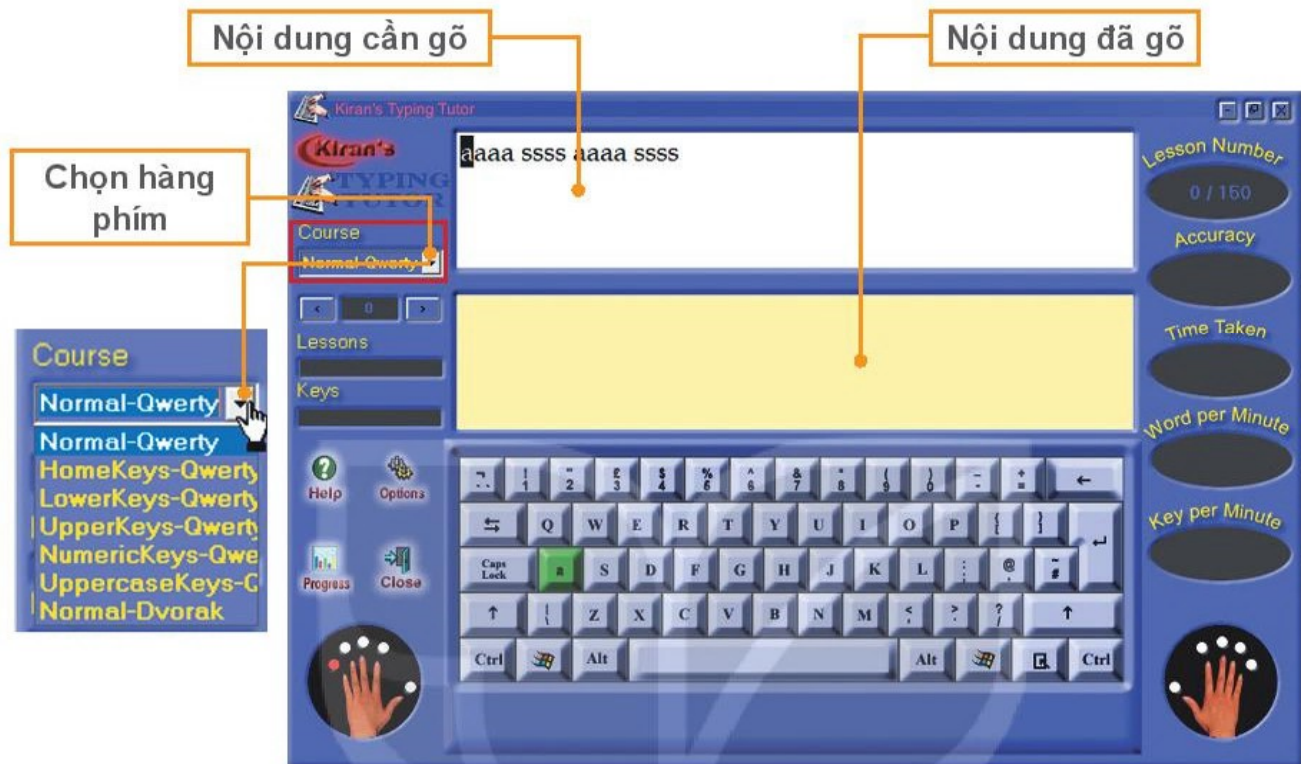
Nội dung cần gõ

Nội dung đã gõ

Chọn hàng phím

Kiran's Typing Tutor

Kiran's TYPING TUTOR

Course

Normal-Qwerty

aaaa ssss aaaa ssss

Lesson Number

0 / 150

Accuracy

Time Taken

Word per Minute

Key per Minute

0

Lessons

Keys

Help

Options

Progress

Close

Course

Normal-Qwerty

Normal-Qwerty
HomeKeys-Qwerty
LowerKeys-Qwerty
UpperKeys-Qwerty
NumericKeys-Qwe
UppercaseKeys-Q
Normal-Dvorak

1 2 3 4 5 6 7 8 9 0

Q W E R T Y U I O P

Caps Lock A S D F G H J K L

Z X C V B N M

Ctrl Alt Alt Ctrl